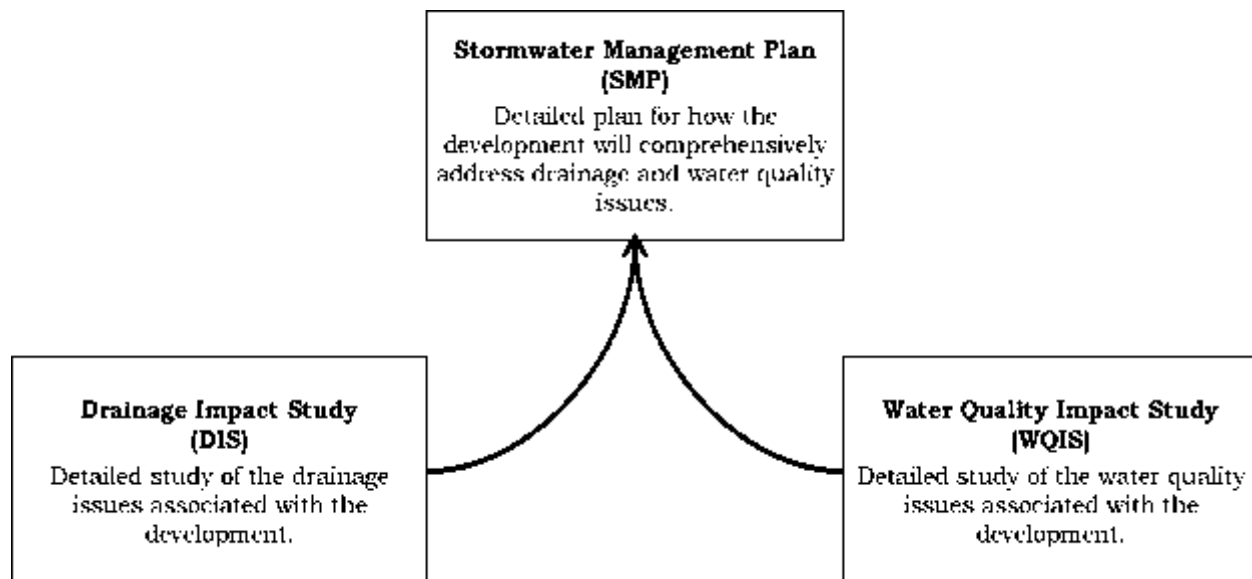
Stormwater Management Plan (SMP)

Detailed plan for how the development will comprehensively address drainage and water quality issues.

Drainage Impact Study (DIS)

Detailed study of the drainage issues associated with the development.

Water Quality Impact Study (WQIS)

Detailed study of the water quality issues associated with the development.